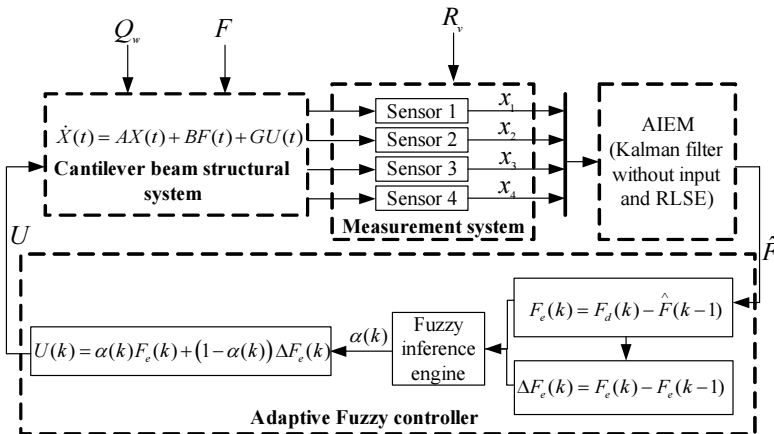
$Q_w$

$F$

$R_v$

$\dot{X}(t) = AX(t) + BF(t) + GU(t)$

Cantilever beam structural system

Sensor 1

Sensor 2

Sensor 3

Sensor 4

$x_1$

$x_2$

$x_3$

$x_4$

Measurement system

AIEM (Kalman filter without input and RLSE)

$U$

$\hat{F}$

$F_e(k) = F_d(k) - \hat{F}(k-1)$

$\Delta F_e(k) = F_e(k) - F_e(k-1)$

Fuzzy inference engine

$\alpha(k)$

$U(k) = \alpha(k)F_e(k) + (1-\alpha(k))\Delta F_e(k)$

Adaptive Fuzzy controller